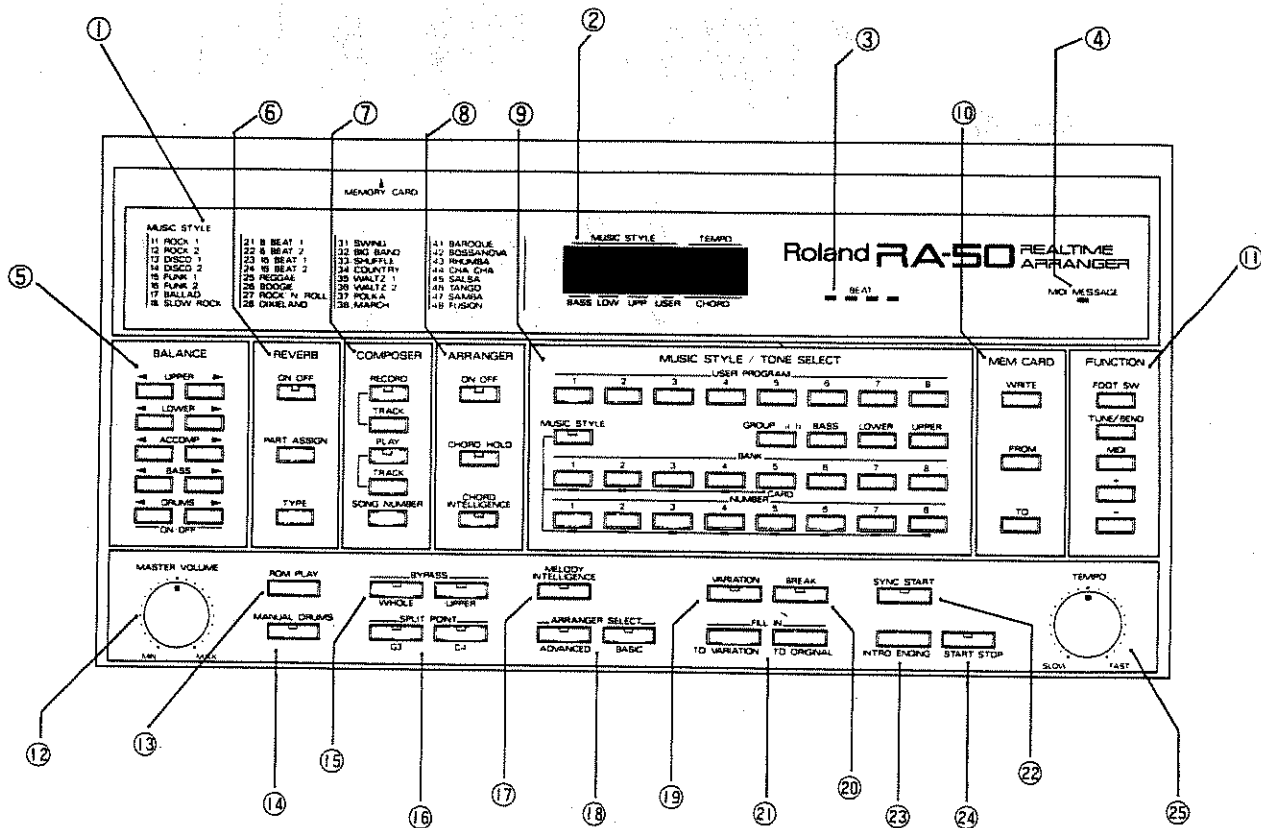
①
②
③
④
⑥
⑦
⑧
⑨
⑩
⑤
⑪

MEMORY CARD

MUSIC STYLE
11 ROCK 1
12 ROCK 2
13 DISCO 1
14 DISCO 2
15 FUNK 1
16 FUNK 2
17 BALLAD
18 SLOW ROCK

21 8 BEAT 1
22 8 BEAT 2
23 16 BEAT 1
24 16 BEAT 2
25 REGGAE
26 BOOGIE
27 ROCK N ROLL
28 DIXIELAND

31 SWING
32 BIG BAND
33 SHUFFLE
34 COUNTRY
35 WALTZ 1
36 WALTZ 2
37 POLKA
38 MARCH

41 BAROQUE
42 BOSSANOVA
43 RHUMBA
44 CHA CHA
45 SALSA
46 TANGO
47 SAMBA
48 FUSION

MUSIC STYLE TEMPO
BASS LOW UPP USER CHORD

Roland RA-50 REALTIME ARRANGER

BEAT

MIDI MESSAGE

BALANCE
UPPER
LOWER
ACCOMP
BASS
DRUMS
ON OFF

REVERB
ON OFF
PART ASSIGN
TYPE

COMPOSER
RECORD
TRACK
PLAY
TRACK
SONG NUMBER

ARRANGER
ON OFF
CHORD HOLD
CHORD INTELLIGENCE

MUSIC STYLE / TONE SELECT
USER PROGRAM
1 2 3 4 5 6 7 8
MUSIC STYLE
GROUP BASS LOWER UPPER
BANK
1 2 3 4 5 6 7 8
NUMBER CARD
1 2 3 4 5 6 7 8

MEM CARD
WRITE
FROM
TO

FUNCTION
FOOT SW
TUNE/BEND
MIDI
+
-

MASTER VOLUME
MIN MAX
ROM PLAY
MANUAL DRUMS
BYPASS
WHOLE UPPER
SPLIT POINT
G3 C4
MELODY INTELLIGENCE
ARRANGER SELECT
ADVANCED BASIC
VARIATION
BREAK
FILL IN
TO VARIATION TO ORGINAL
SYNC START
INTRO ENDING
START STOP
TEMPO
SLOW FAST

⑫
⑬
⑭
⑮
⑯
⑰
⑱
⑲
⑳
㉑
㉒
㉓
㉔
㉕